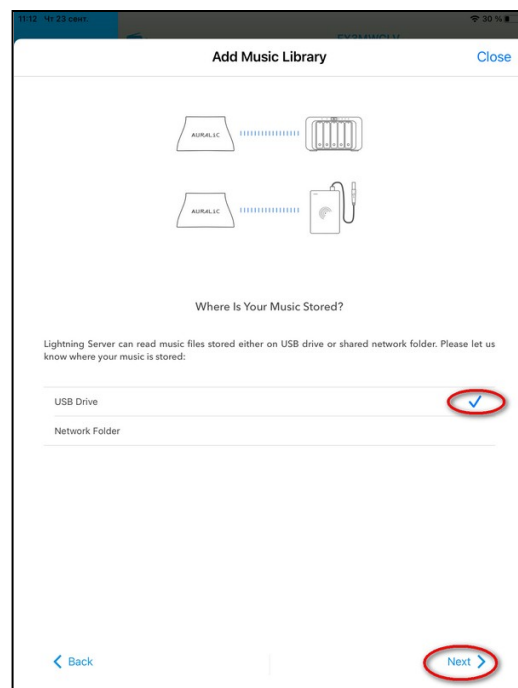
11:13 Чт 23 сент.

30 %

Add Music Library

Close

AURALiC

AURALiC

Where Is Your Music Stored?

Lightning Server can read music files stored either on USB drive or shared network folder. Please let us know where your music is stored:

USB Drive

Network Folder

Back

Next